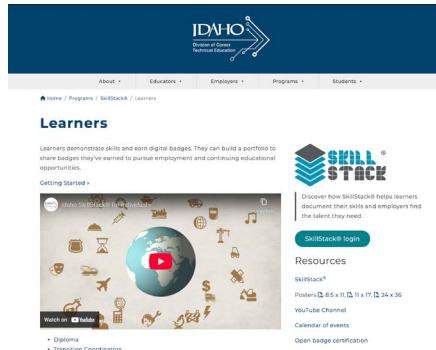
IDAHO
Division of Career Technical Education

About ▾ Educators ▾ Employers ▾ Programs ▾ Students ▾

Home / Programs / SkillStack® / Learners

Learners

Learners demonstrate skills and earn digital badges. They can build a portfolio to share badges they've earned to pursue employment and continuing educational opportunities.

Getting Started »

Idaho SkillStack® for Individuals

Watch on YouTube

• Diploma
• Transition Coordinators

SKILL STACK ®

Discover how SkillStack® helps learners document their skills and employers find the talent they need.

SkillStack® login

Resources

SkillStack®

Posters 8.5 x 11, 11 x 17, 24 x 36

YouTube Channel

Calendar of events

Open badge certification